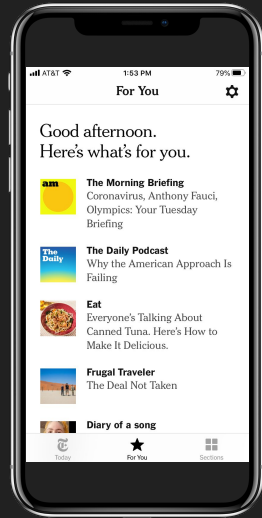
AT&T 1:53 PM 79%

For You

Good afternoon.
Here's what's for you.

am

The Morning Briefing
Coronavirus, Anthony Fauci, Olympics: Your Tuesday Briefing

The Daily

The Daily Podcast
Why the American Approach Is Failing

Eat
Everyone's Talking About Canned Tuna. Here's How to Make It Delicious.

Frugal Traveler
The Deal Not Taken

Diary of a song

Today For You Sections